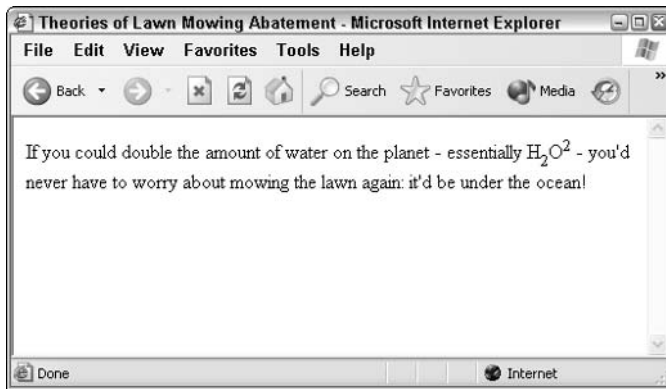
Theories of Lawn Mowing Abatement - Microsoft Internet Explorer

File Edit View Favorites Tools Help

Back Search Favorites Media

If you could double the amount of water on the planet - essentially $H_2O^2$ - you'd never have to worry about mowing the lawn again: it'd be under the ocean!

Done Internet